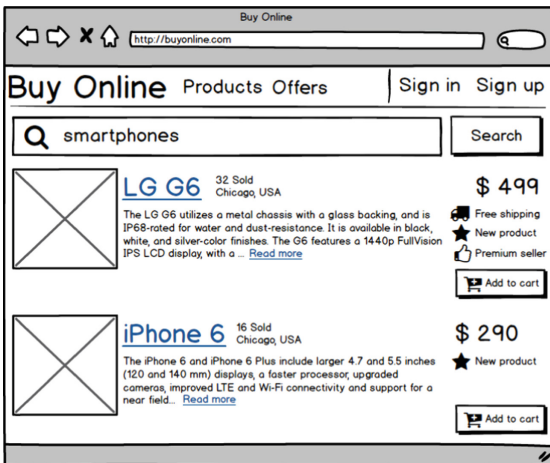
Buy Online

http://buyonline.com

Buy Online Products Offers Sign in Sign up

smartphones

Search

LG G6 32 Sold Chicago, USA

The LG G6 utilizes a metal chassis with a glass backing, and is IP68-rated for water and dust-resistance. It is available in black, white, and silver-color finishes. The G6 features a 1440p FullVision IPS LCD display, with a ... Read more

$ 499

Free shipping

New product

Premium seller

Add to cart

iPhone 6 16 Sold Chicago, USA

The iPhone 6 and iPhone 6 Plus include larger 4.7 and 5.5 inches (120 and 140 mm) displays, a faster processor, upgraded cameras, improved LTE and Wi-Fi connectivity and support for a near field... Read more

$ 290

New product

Add to cart